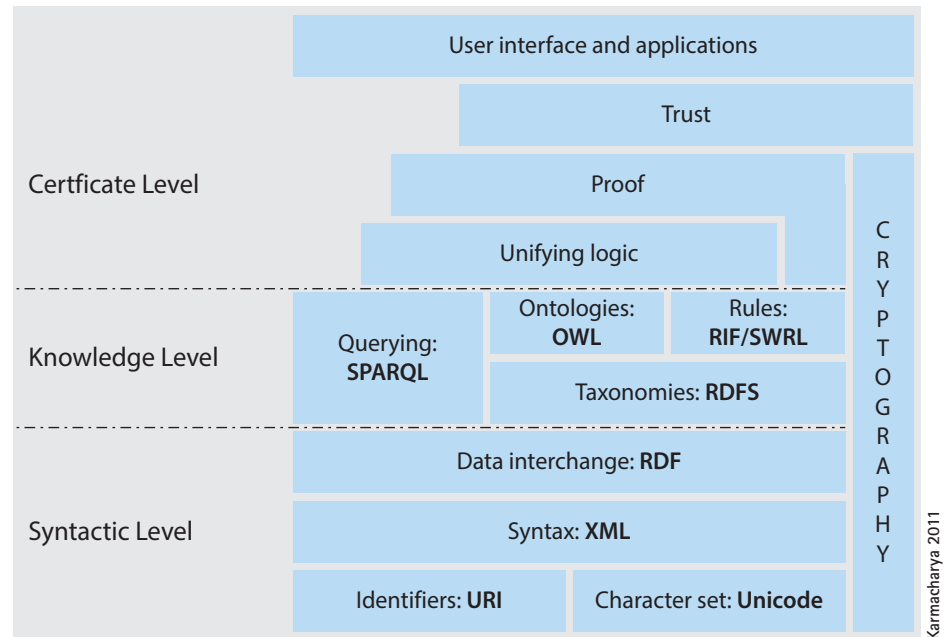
User interface and applications

Trust

Certficate Level

Proof

Unifying logic

C R Y P T O G R A P H Y

Knowledge Level

Querying: **SPARQL**

Ontologies: **OWL**

Rules: **RIF/SWRL**

Taxonomies: **RDFS**

Data interchange: **RDF**

Syntactic Level

Syntax: **XML**

Identifiers: **URI**

Character set: **Unicode**

Karmacharya 2011